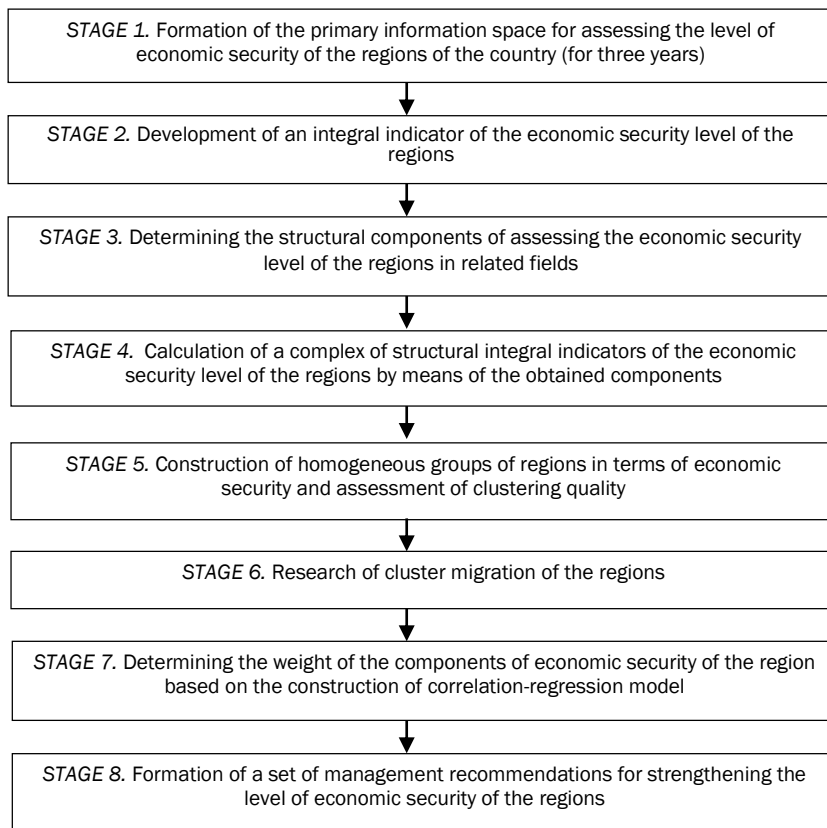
STAGE 1. Formation of the primary information space for assessing the level of economic security of the regions of the country (for three years)

STAGE 2. Development of an integral indicator of the economic security level of the regions

STAGE 3. Determining the structural components of assessing the economic security level of the regions in related fields

STAGE 4. Calculation of a complex of structural integral indicators of the economic security level of the regions by means of the obtained components

STAGE 5. Construction of homogeneous groups of regions in terms of economic security and assessment of clustering quality

STAGE 6. Research of cluster migration of the regions

STAGE 7. Determining the weight of the components of economic security of the region based on the construction of correlation-regression model

STAGE 8. Formation of a set of management recommendations for strengthening the level of economic security of the regions